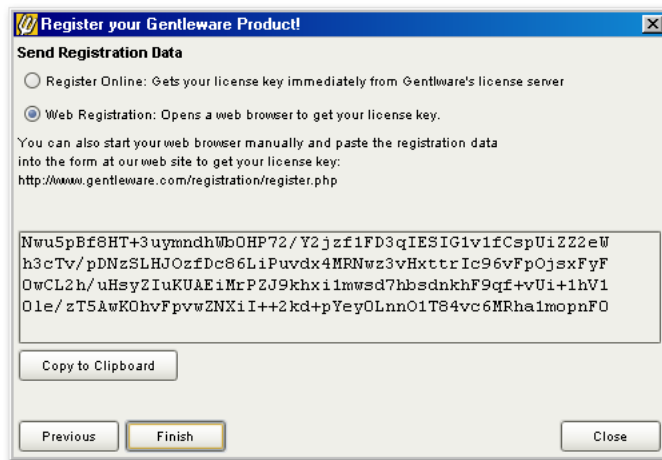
Register your Gentleware Product!

Send Registration Data

Register Online: Gets your license key immediately from Gentlware's license server

Web Registration: Opens a web browser to get your license key.

You can also start your web browser manually and paste the registration data into the form at our web site to get your license key:
http://www.gentleware.com/registration/register.php

Nwu5pBf8HT+3uymndhWbOHP72/Y2jzf1FD3qIESIG1v1fCspUiZZ2eW
h3cTv/pDNzSLHJOzfDc86LiPuvdx4MRNwz3vHxttrIc96vFpOjsxFyF
OwCL2h/uHsyZIuKUAEiMrPZJ9khxi1mwsd7hbsdnkhF9qf+vUi+1hV1
Ole/zT5AwKOhvFpvwZNXiI++2kd+pYeyOLnnO1T84vc6MRha1mopnFO

Copy to Clipboard

Previous

Finish

Close